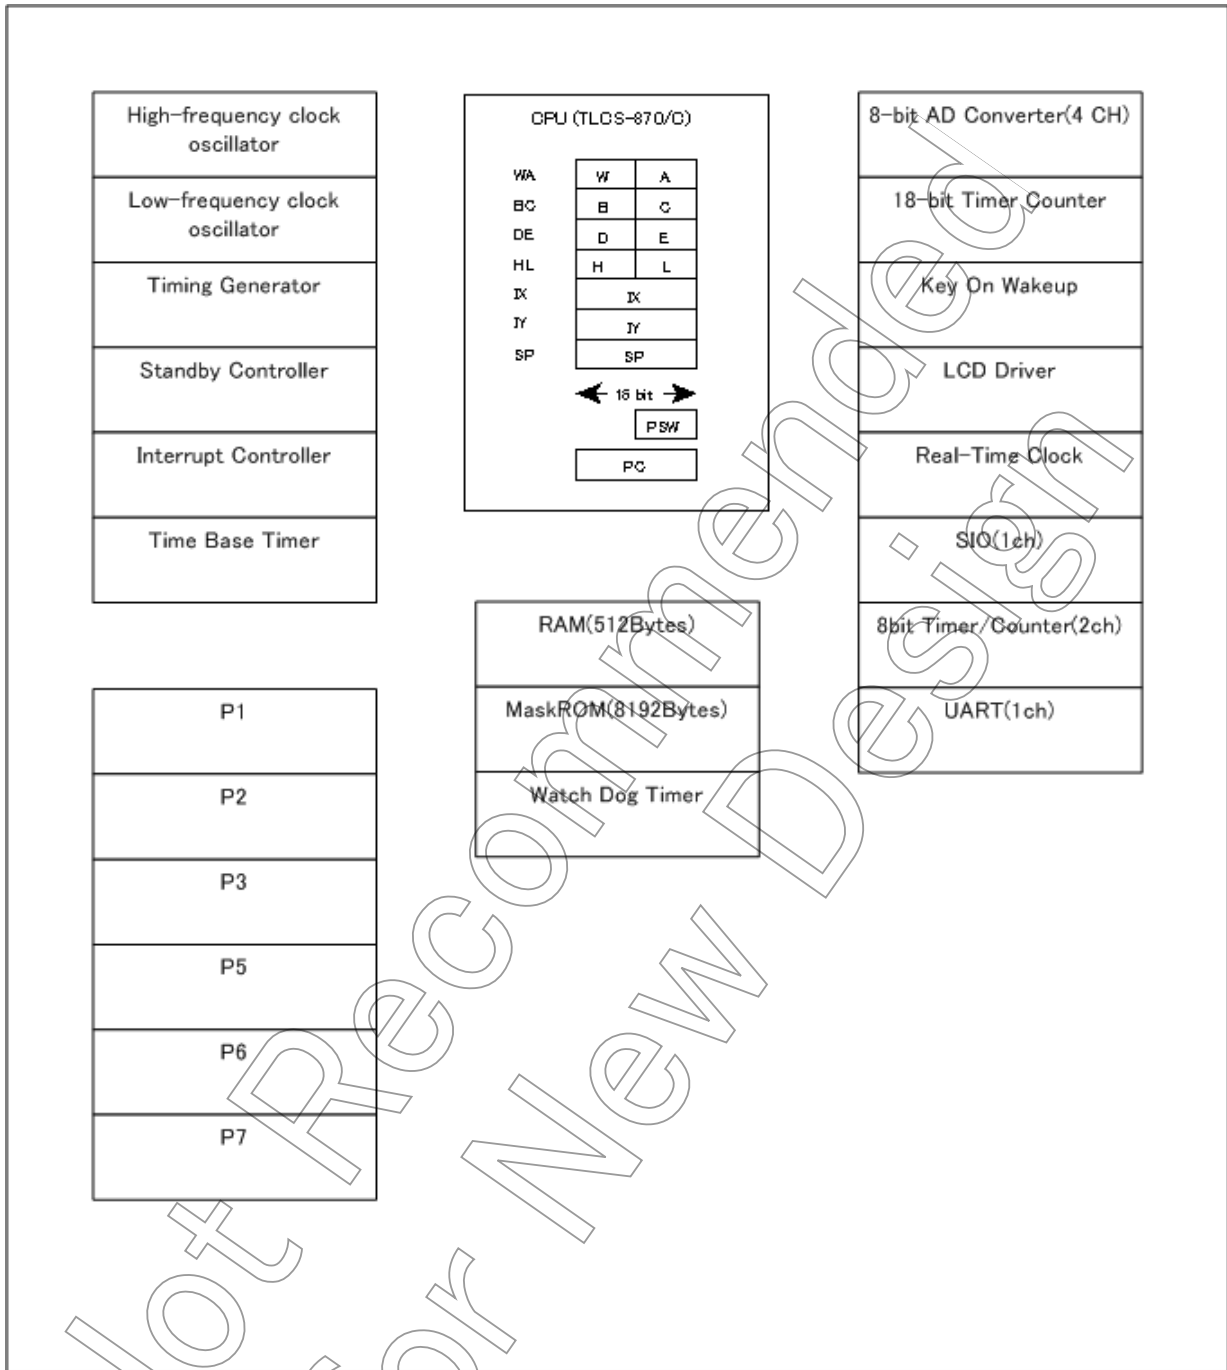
High-frequency clock oscillator

Low-frequency clock oscillator

Timing Generator

Standby Controller

Interrupt Controller

Time Base Timer

CPU (TLCS-870/C)

| | | |
|---|---|---|
| WA | W | A |
| BC | B | C |
| DE | D | E |
| HL | H | L |
| IX | IX | |
| IY | IY | |
| SP | SP | |

16 bit

PSW

PC

8-bit AD Converter(4 CH)

18-bit Timer Counter

Key On Wakeup

LCD Driver

Real-Time Clock

SIO(1ch)

8bit Timer/Counter(2ch)

UART(1ch)

RAM(512Bytes)

MaskROM(8192Bytes)

Watch Dog Timer

P1

P2

P3

P5

P6

P7

Not Recommended for New Design